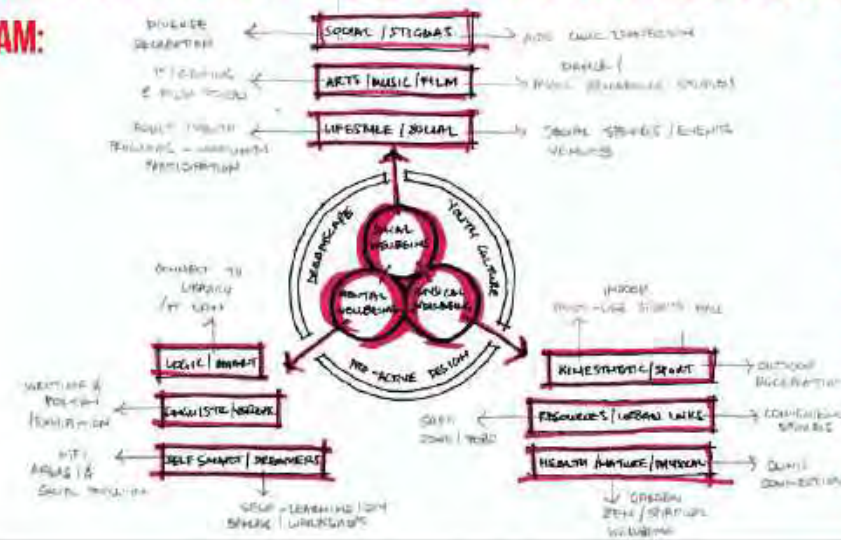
AM:

DIVERSE RECREATION

SOCIAL / STIGMAS

AIDS CLINIC INFORMATION

E-LEARNING & FILM STUDIO

ARTS / MUSIC / FILM

DANCE / MUSIC REHEARSAL STUDIOS

ADULT YOUTH FOLLOWING - MAXIMUM PARTICIPATION

LIFESTYLE / SOCIAL

SOCIAL SPACES / EVENTS VENUES

DEADSCAPE

YOUTH CULTURE

SOCIAL WELLBEING

MENTAL WELLBEING

PHYSICAL WELLBEING

PRO-ACTIVE DESIGN

CONNECT TO LIBRARY / IT HUB

LOGIC / MARKET

WRITING & POETRY FOUNDATION

LINGUISTIC / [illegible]

WIFI AREAS & SOCIAL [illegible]

SELF SMART / DREAMERS

SELF-LEARNING / DIY SPACES / WORKSHOPS

INDOOR MULTI-USE SPORTS HALL

KINESTHETIC / SPORT

OUTDOOR RECREATION

SAFE ZONES / ROADS

RESOURCES / URBAN LINKS

CONNECTING SPACES

HEALTH / NATURE / PHYSICAL

GREEN CONNECTIONS

GARDEN ZEN / SPATIAL WELLBEING